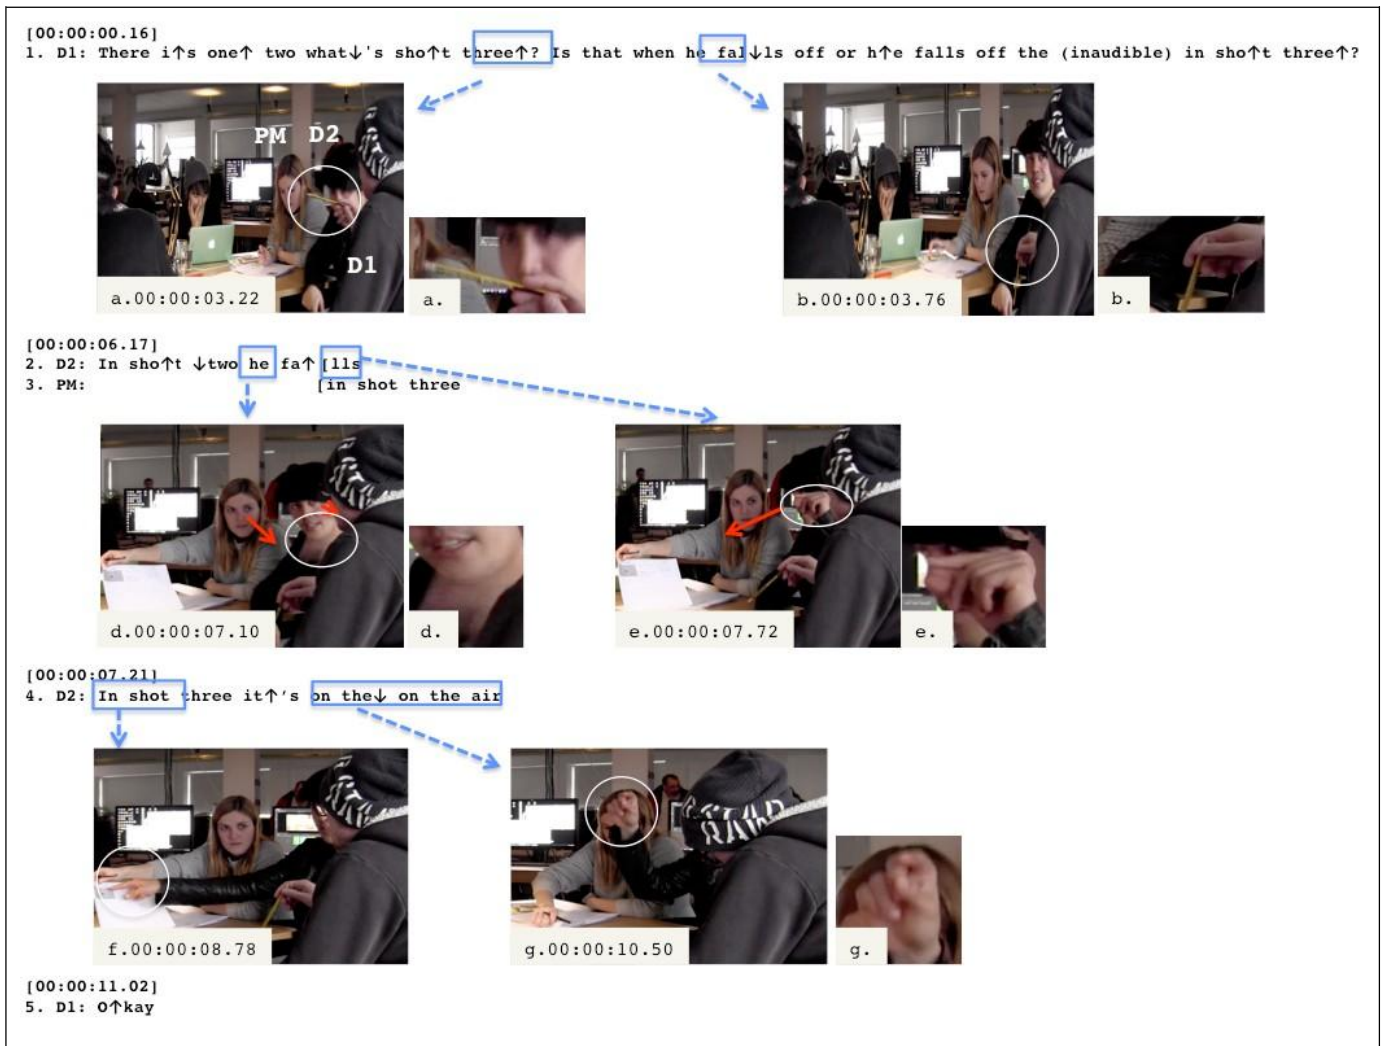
[00:00:00.16]
1. D1: There i↑s one↑ two what↓'s sho↑t three↑? Is that when he fal↓ls off or h↑e falls off the (inaudible) in sho↑t three↑?

PM D2
D1
a.00:00:03.22
a.
b.00:00:03.76
b.

[00:00:06.17]
2. D2: In sho↑t ↓two he fa↑ [lls
3. PM: [in shot three

d.00:00:07.10
d.
e.00:00:07.72
e.

[00:00:07.21]
4. D2: In shot three it↑'s on the↓ on the air

f.00:00:08.78
g.00:00:10.50
g.

[00:00:11.02]
5. D1: O↑kay